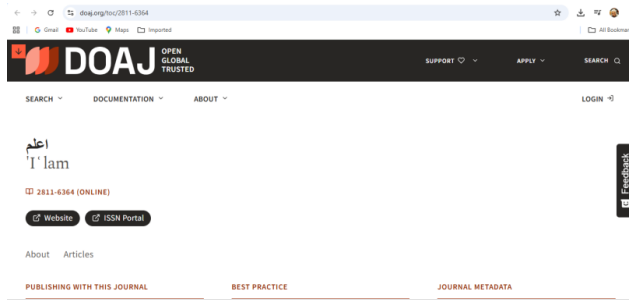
doaj.org/toc/2811-6364

G Gmail YouTube Maps Imported All Bookmar

DOAJ OPEN GLOBAL TRUSTED

SUPPORT APPLY SEARCH

SEARCH DOCUMENTATION ABOUT LOGIN

اعلم
'I'lam

2811-6364 (ONLINE)

Website ISSN Portal

About Articles

PUBLISHING WITH THIS JOURNAL BEST PRACTICE JOURNAL METADATA

Feedback